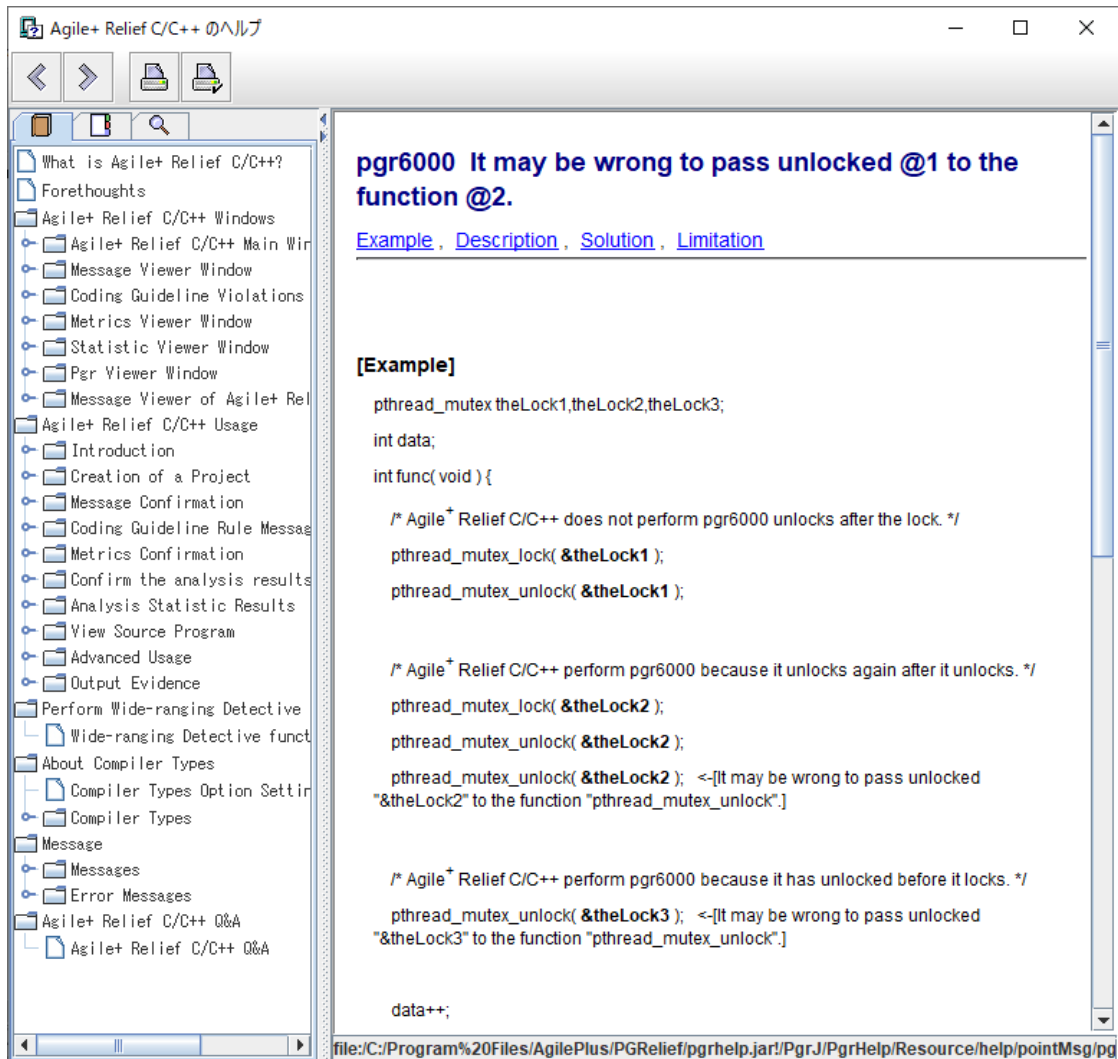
Agile+ Relief C/C++ のヘルプ

What is Agile+ Relief C/C++?
Forethoughts
Agile+ Relief C/C++ Windows
Agile+ Relief C/C++ Main Wir
Message Viewer Window
Coding Guideline Violations
Metrics Viewer Window
Statistic Viewer Window
Pgr Viewer Window
Message Viewer of Agile+ Rel
Agile+ Relief C/C++ Usage
Introduction
Creation of a Project
Message Confirmation
Coding Guideline Rule Messag
Metrics Confirmation
Confirm the analysis results
Analysis Statistic Results
View Source Program
Advanced Usage
Output Evidence
Perform Wide-ranging Detective
Wide-ranging Detective funct
About Compiler Types
Compiler Types Option Settir
Compiler Types
Message
Messages
Error Messages
Agile+ Relief C/C++ Q&A
Agile+ Relief C/C++ Q&A

pgr6000 It may be wrong to pass unlocked @1 to the function @2.

Example , Description , Solution , Limitation

[Example]

pthread_mutex theLock1,theLock2,theLock3;

int data;

int func( void ) {

/* Agile$^+$ Relief C/C++ does not perform pgr6000 unlocks after the lock. */

pthread_mutex_lock( **&theLock1** );

pthread_mutex_unlock( **&theLock1** );

/* Agile$^+$ Relief C/C++ perform pgr6000 because it unlocks again after it unlocks. */

pthread_mutex_lock( **&theLock2** );

pthread_mutex_unlock( **&theLock2** );

pthread_mutex_unlock( **&theLock2** ); <-[It may be wrong to pass unlocked "&theLock2" to the function "pthread_mutex_unlock".]

/* Agile$^+$ Relief C/C++ perform pgr6000 because it has unlocked before it locks. */

pthread_mutex_unlock( **&theLock3** ); <-[It may be wrong to pass unlocked "&theLock3" to the function "pthread_mutex_unlock".]

data++;

file:/C:/Program%20Files/AgilePlus/PGRelief/pgrhelp.jar!/PgrJ/PgrHelp/Resource/help/pointMsg/pg